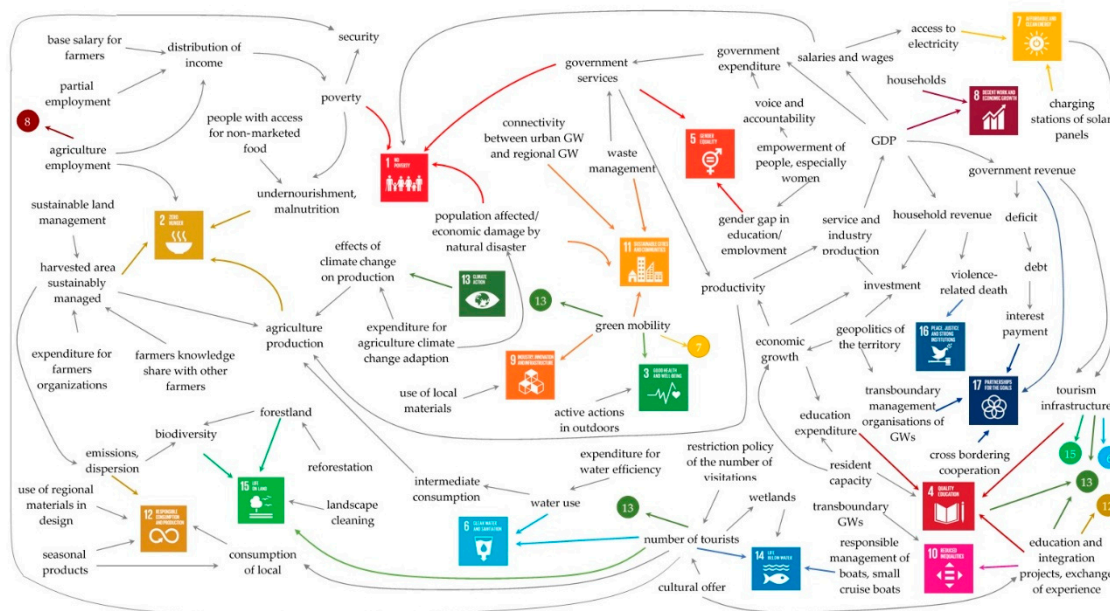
base salary for farmers
distribution of income
security
partial employment
poverty
8
agriculture employment
people with access for non-marketed food
undernourishment, malnutrition
1 NO POVERTY
government services
connectivity between urban GW and regional GW
waste management
5 GENDER EQUALITY
government expenditure
voice and accountability
empowerment of people, especially women
gender gap in education/ employment
salaries and wages
access to electricity
7 AFFORDABLE AND CLEAN ENERGY
households
8 DECENT WORK AND ECONOMIC GROWTH
charging stations of solar panels
GDP
government revenue
sustainable land management
2 ZERO HUNGER
harvested area sustainably managed
expenditure for farmers organizations
farmers knowledge share with other farmers
agriculture production
effects of climate change on production
13 CLIMATE ACTION
expenditure for agriculture climate change adaption
population affected/ economic damage by natural disaster
11 SUSTAINABLE CITIES AND COMMUNITIES
13
green mobility
7
9 INDUSTRY, INNOVATION AND INFRASTRUCTURE
use of local materials
3 GOOD HEALTH AND WELL-BEING
active actions in outdoors
productivity
service and industry production
household revenue
deficit
debt
interest payment
violence-related death
investment
economic growth
geopolitics of the territory
16 PEACE, JUSTICE AND STRONG INSTITUTIONS
17 PARTNERSHIPS FOR THE GOALS
transboundary management organisations of GWs
education expenditure
cross bordering cooperation
tourism infrastructure
forestland
biodiversity
emissions, dispersion
reforestation
15 LIFE ON LAND
use of regional materials in design
12 RESPONSIBLE CONSUMPTION AND PRODUCTION
landscape cleaning
seasonal products
consumption of local
intermediate consumption
expenditure for water efficiency
water use
6 CLEAN WATER AND SANITATION
13
restriction policy of the number of visitations
wetlands
number of tourists
14 LIFE BELOW WATER
cultural offer
resident capacity
transboundary GWs
responsible management of boats, small cruise boats
4 QUALITY EDUCATION
10 REDUCED INEQUALITIES
15
13
12
education and integration projects, exchange of experience